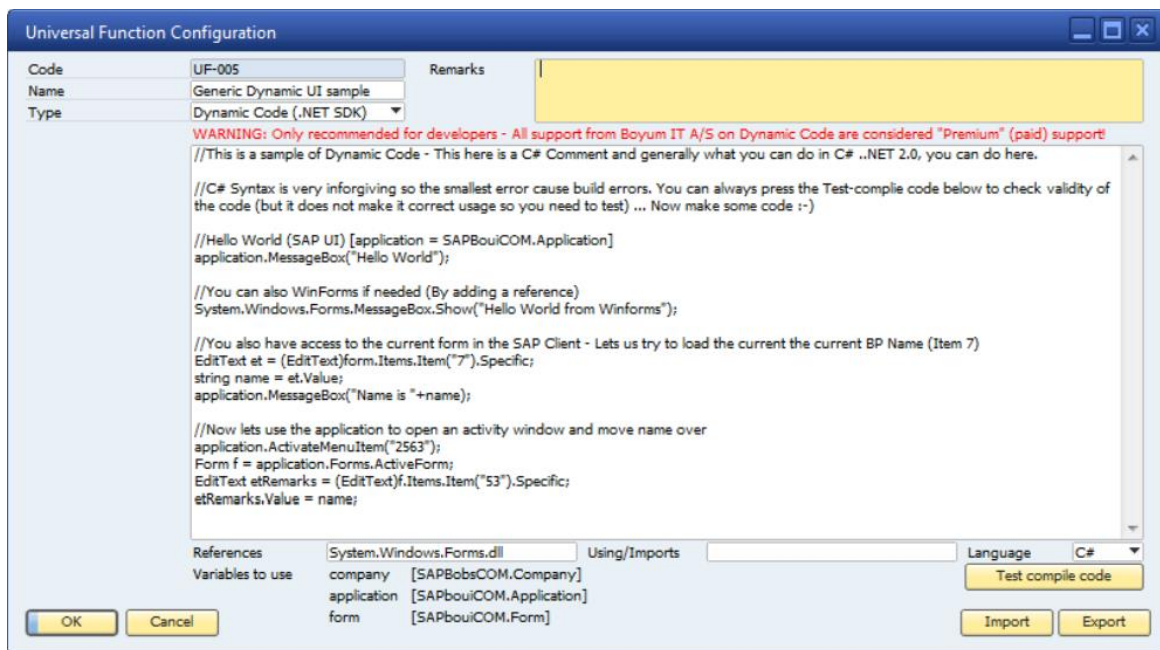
Universal Function Configuration

Code UF-005
Name Generic Dynamic UI sample
Type Dynamic Code (.NET SDK)
Remarks

WARNING: Only recommended for developers - All support from Boyum IT A/S on Dynamic Code are considered "Premium" (paid) support!

//This is a sample of Dynamic Code - This here is a C# Comment and generally what you can do in C# ..NET 2.0, you can do here.

//C# Syntax is very inforgiving so the smallest error cause build errors. You can always press the Test-complie code below to check validity of the code (but it does not make it correct usage so you need to test) ... Now make some code :-)

//Hello World (SAP UI) [application = SAPBouiCOM.Application]
application.MessageBox("Hello World");

//You can also WinForms if needed (By adding a reference)
System.Windows.Forms.MessageBox.Show("Hello World from Winforms");

//You also have access to the current form in the SAP Client - Lets us try to load the current the current BP Name (Item 7)
EditText et = (EditText)form.Items.Item("7").Specific;
string name = et.Value;
application.MessageBox("Name is "+name);

//Now lets use the application to open an activity window and move name over
application.ActivateMenuItem("2563");
Form f = application.Forms.ActiveForm;
EditText etRemarks = (EditText)f.Items.Item("53").Specific;
etRemarks.Value = name;

References System.Windows.Forms.dll Using/Imports Language C#
Variables to use company [SAPBobsCOM.Company]
application [SAPbouiCOM.Application]
form [SAPbouiCOM.Form]
Test compile code

OK Cancel Import Export